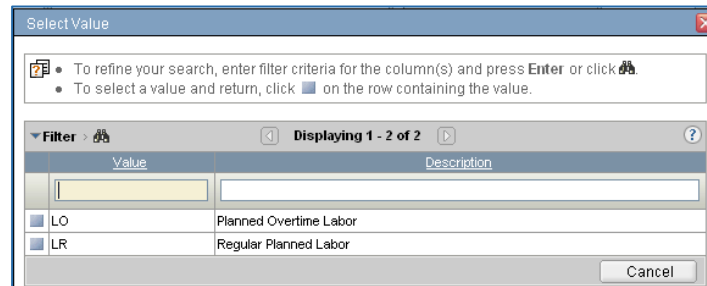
Select Value

• To refine your search, enter filter criteria for the column(s) and press **Enter** or click .
• To select a value and return, click on the row containing the value.

Filter › Displaying 1 - 2 of 2 ?

| Value | Description |
|---|---|
| | |
| LO | Planned Overtime Labor |
| LR | Regular Planned Labor |

Cancel